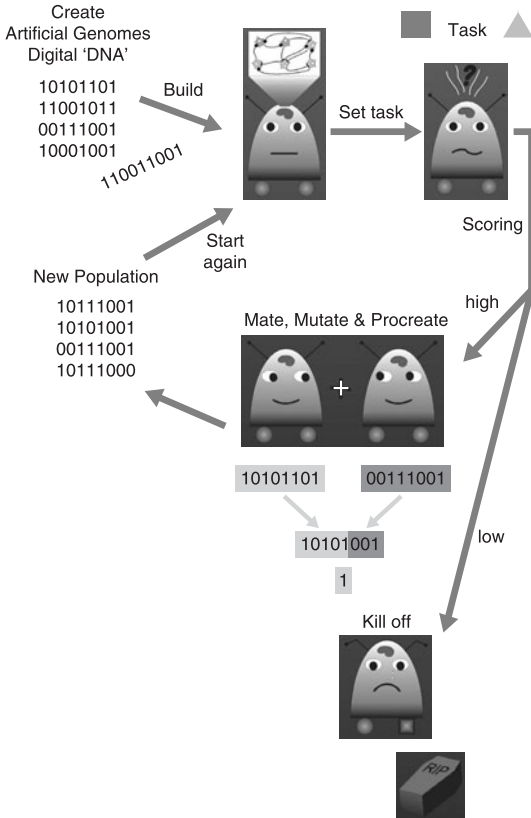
Create Artificial Genomes Digital 'DNA'

10101101
11001011
00111001
10001001
110011001

Build

Set task

Task

Scoring

Start again

New Population

10111001
10101001
00111001
10111000

high

Mate, Mutate & Procreate

+

10101101

00111001

10101001

1

low

Kill off

RIP